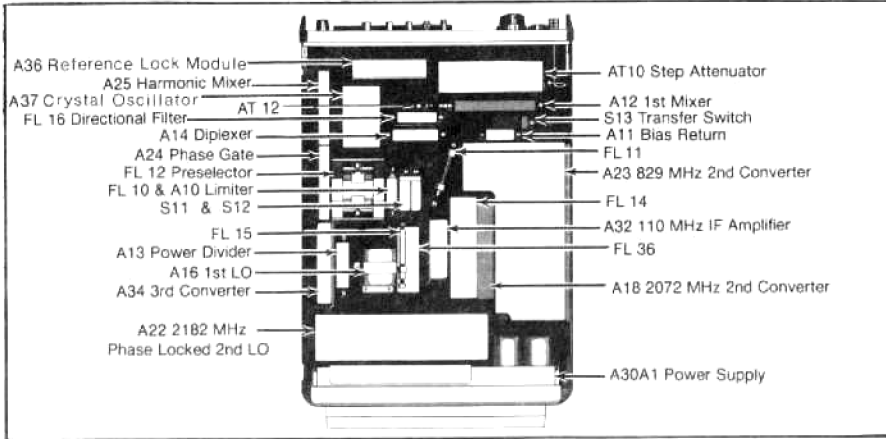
A36 Reference Lock Module
A25 Harmonic Mixer
A37 Crystal Oscillator
AT 12
FL 16 Directional Filter
A14 Diplexer
A24 Phase Gate
FL 12 Preselector
FL 10 & A10 Limiter
S11 & S12
FL 15
A13 Power Divider
A16 1st LO
A34 3rd Converter
A22 2182 MHz Phase Locked 2nd LO

AT10 Step Attenuator
A12 1st Mixer
S13 Transfer Switch
A11 Bias Return
FL 11
A23 829 MHz 2nd Converter
FL 14
A32 110 MHz IF Amplifier
FL 36
A18 2072 MHz 2nd Converter
A30A1 Power Supply